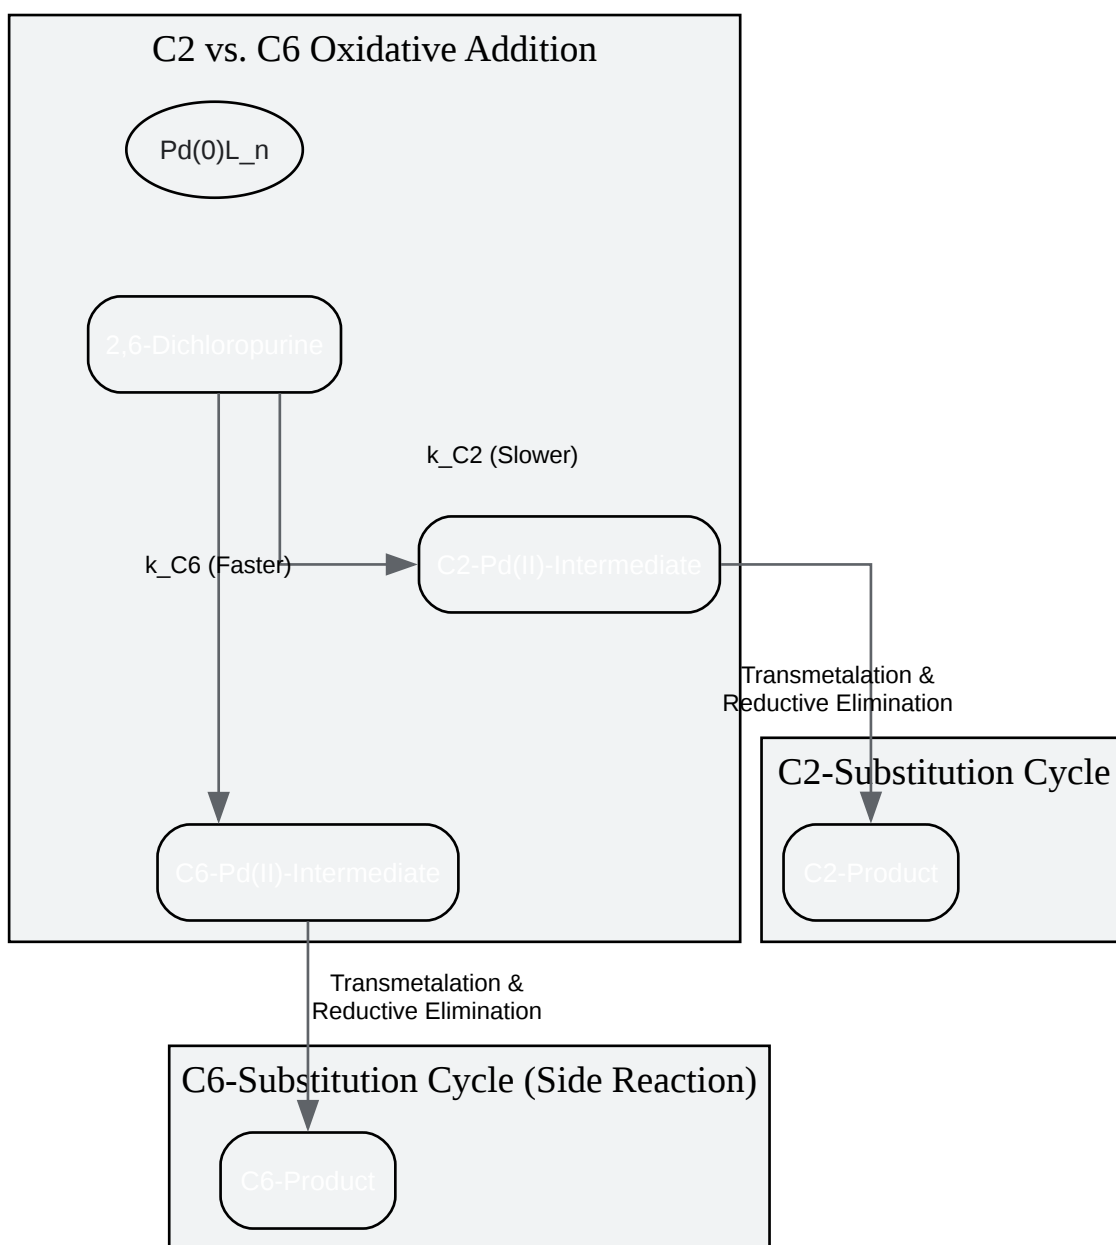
C2 vs. C6 Oxidative Addition

Pd(0)L_n

2,6-Dichloropurine

k_C2 (Slower)

k_C6 (Faster)

C2-Pd(II)-Intermediate

Transmetalation & Reductive Elimination

C2-Substitution Cycle

C2-Product

C6-Pd(II)-Intermediate

Transmetalation & Reductive Elimination

C6-Substitution Cycle (Side Reaction)

C6-Product